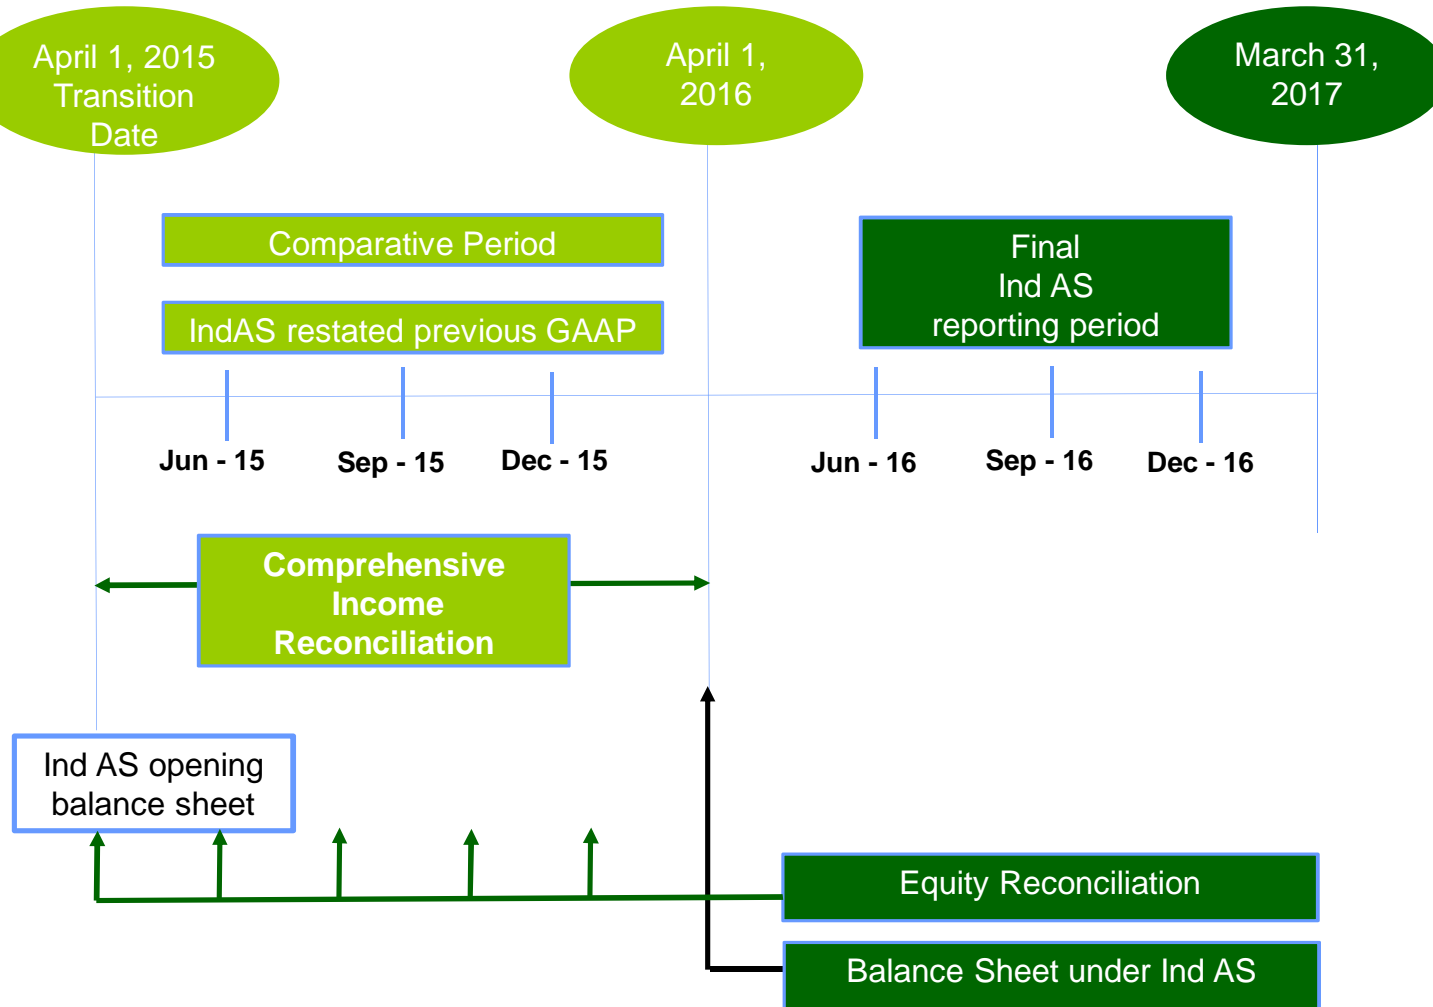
April 1, 2015 Transition Date

April 1, 2016

March 31, 2017

Comparative Period

IndAS restated previous GAAP

Final Ind AS reporting period

Jun - 15

Sep - 15

Dec - 15

Jun - 16

Sep - 16

Dec - 16

Comprehensive Income Reconciliation

Ind AS opening balance sheet

Equity Reconciliation

Balance Sheet under Ind AS